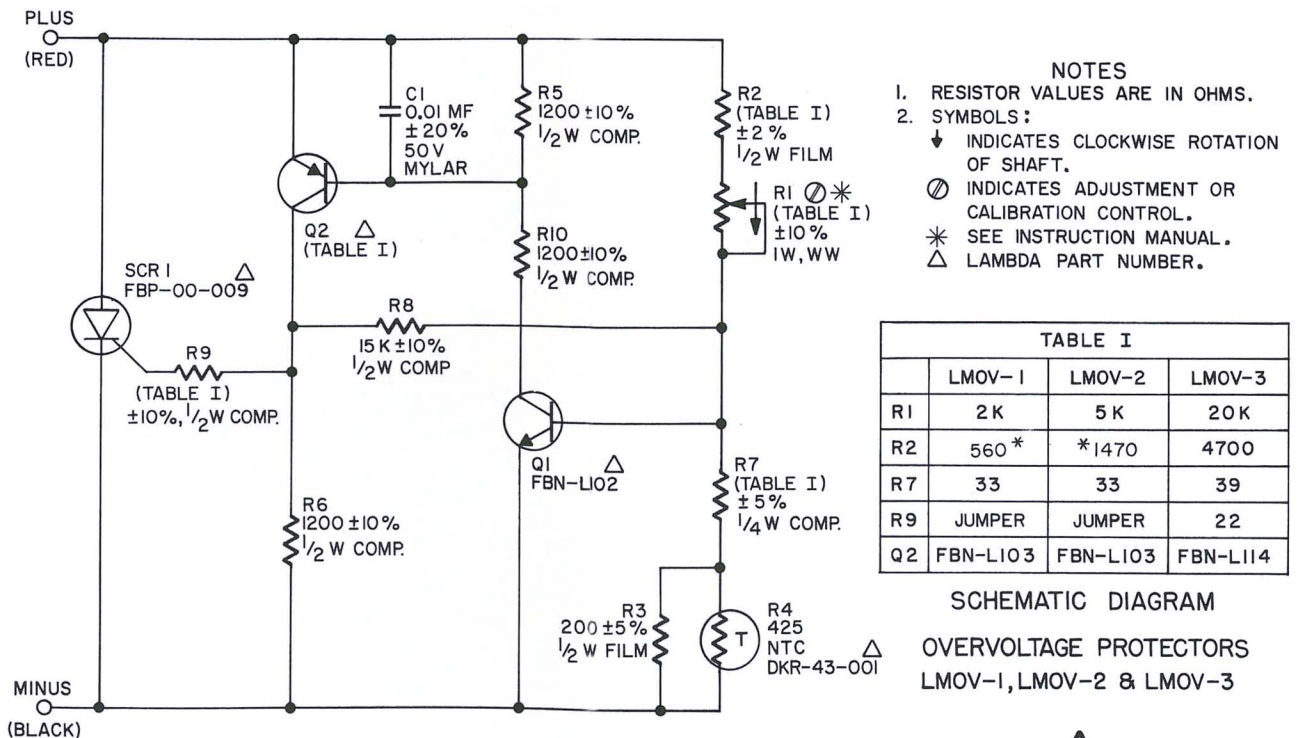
PLUS
(RED)

C1
0.01 MF
± 20%
50 V
MYLAR

R5
1200 ±10%
1/2 W COMP.

R2
(TABLE I)
± 2%
1/2 W FILM

R1 ⊘ ✳
(TABLE I)
±10%
1W, WW

Q2 △
(TABLE I)

R10
1200±10%
1/2 W COMP.

SCR 1
FBP-00-009 △

R8
15 K ±10%
1/2 W COMP

R9
(TABLE I)
±10%, 1/2 W COMP.

Q1 △
FBN-L102

R7
(TABLE I)
± 5%
1/4 W COMP.

R6
1200 ±10%
1/2 W COMP.

R3
200 ±5%
1/2 W FILM

T

R4
425
NTC
DKR-43-001 △

MINUS
(BLACK)

NOTES
1. RESISTOR VALUES ARE IN OHMS.
2. SYMBOLS:
↓ INDICATES CLOCKWISE ROTATION OF SHAFT.
⊘ INDICATES ADJUSTMENT OR CALIBRATION CONTROL.
✳ SEE INSTRUCTION MANUAL.
△ LAMBDA PART NUMBER.

| TABLE I | | | |
|---|---|---|---|
| | LMOV-1 | LMOV-2 | LMOV-3 |
| R1 | 2 K | 5 K | 20 K |
| R2 | 560 * | * 1470 | 4700 |
| R7 | 33 | 33 | 39 |
| R9 | JUMPER | JUMPER | 22 |
| Q2 | FBN-L103 | FBN-L103 | FBN-L114 |

SCHEMATIC DIAGRAM

OVERVOLTAGE PROTECTORS
LMOV-1, LMOV-2 & LMOV-3